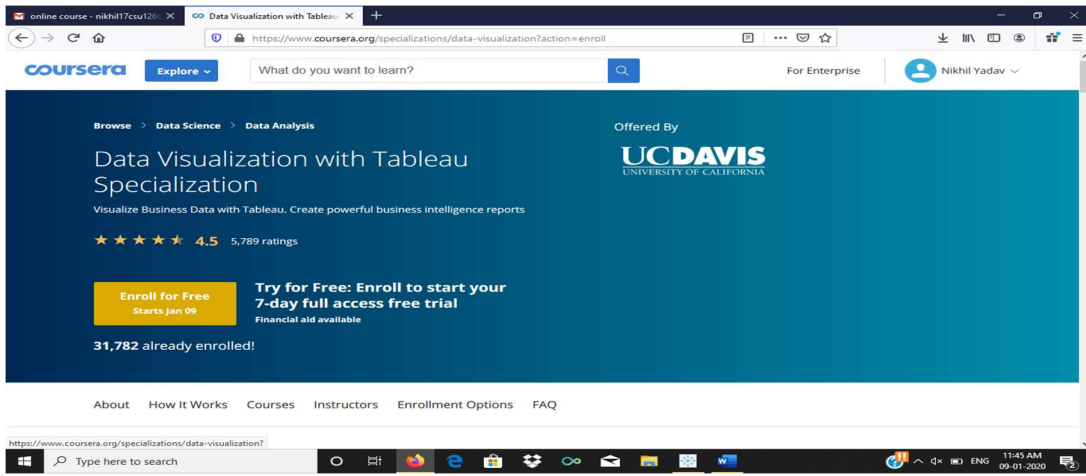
online course - nikhil17csu126 ×
Data Visualization with Tableau ×
+

https://www.coursera.org/specializations/data-visualization?action=enroll

coursera
Explore
What do you want to learn?
For Enterprise
Nikhil Yadav

Browse > Data Science > Data Analysis

Data Visualization with Tableau Specialization

Visualize Business Data with Tableau. Create powerful business intelligence reports

4.5 5,789 ratings

Enroll for Free
Starts Jan 09

Try for Free: Enroll to start your 7-day full access free trial
Financial aid available

31,782 already enrolled!

Offered By
UCDAVIS
UNIVERSITY OF CALIFORNIA

About How It Works Courses Instructors Enrollment Options FAQ

https://www.coursera.org/specializations/data-visualization?

Type here to search

ENG 11:45 AM 09-01-2020